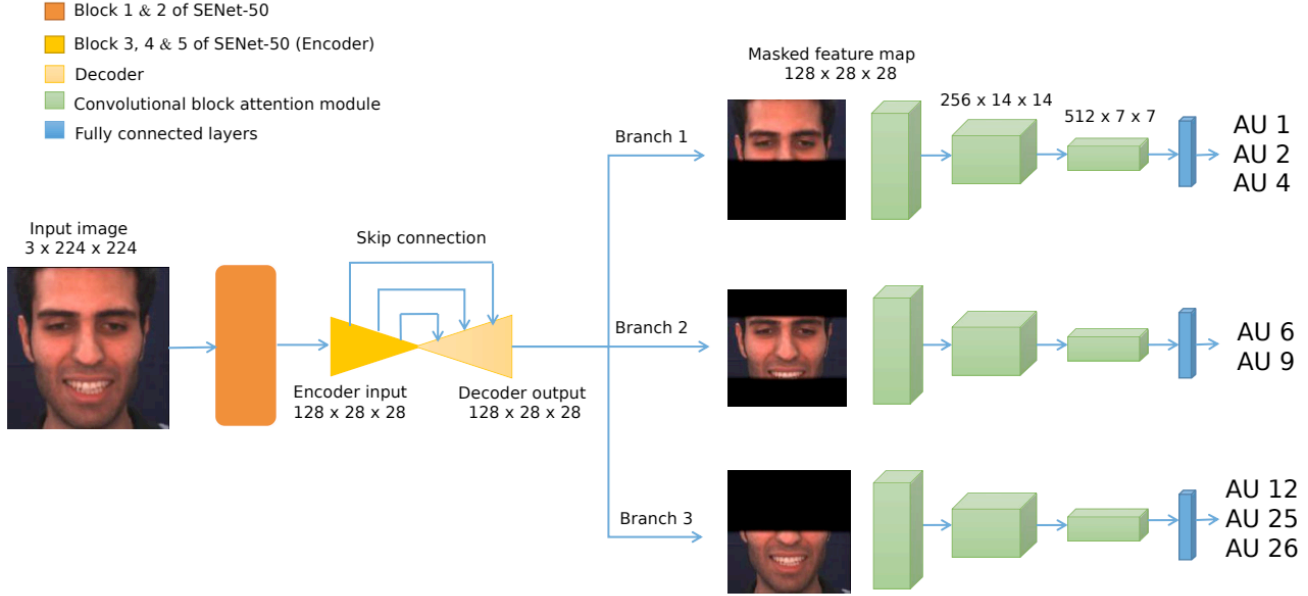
Block 1 & 2 of SENet-50
Block 3, 4 & 5 of SENet-50 (Encoder)
Decoder
Convolutional block attention module
Fully connected layers

Masked feature map
128 x 28 x 28

256 x 14 x 14

512 x 7 x 7

Branch 1

AU 1
AU 2
AU 4

Input image
3 x 224 x 224

Skip connection

Branch 2

AU 6
AU 9

Encoder input
128 x 28 x 28

Decoder output
128 x 28 x 28

Branch 3

AU 12
AU 25
AU 26